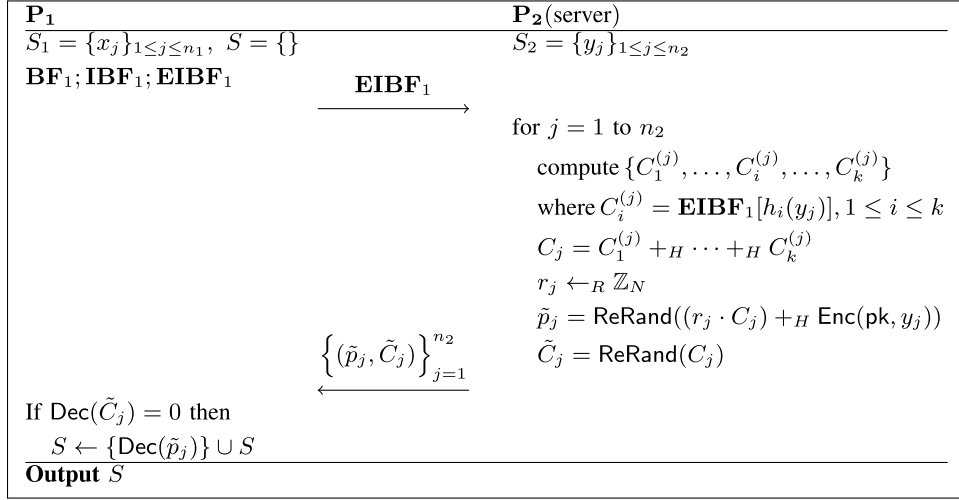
$\mathbf{P_1}$ $\mathbf{P_2}$(server)

$S_1 = \{x_j\}_{1\leq j\leq n_1}$, $S = \{\}$ $S_2 = \{y_j\}_{1\leq j\leq n_2}$

$\mathbf{BF}_1; \mathbf{IBF}_1; \mathbf{EIBF}_1$

$\xrightarrow{\mathbf{EIBF}_1}$

for $j = 1$ to $n_2$

compute $\{C_1^{(j)}, \ldots, C_i^{(j)}, \ldots, C_k^{(j)}\}$

where $C_i^{(j)} = \mathbf{EIBF}_1[h_i(y_j)], 1 \leq i \leq k$

$C_j = C_1^{(j)} +_H \cdots +_H C_k^{(j)}$

$r_j \leftarrow_R \mathbb{Z}_N$

$\tilde{p}_j = \mathsf{ReRand}((r_j \cdot C_j) +_H \mathsf{Enc}(\mathsf{pk}, y_j))$

$\tilde{C}_j = \mathsf{ReRand}(C_j)$

$\xleftarrow{\left\{(\tilde{p}_j, \tilde{C}_j)\right\}_{j=1}^{n_2}}$

If $\mathsf{Dec}(\tilde{C}_j) = 0$ then

$S \leftarrow \{\mathsf{Dec}(\tilde{p}_j)\} \cup S$

**Output** $S$